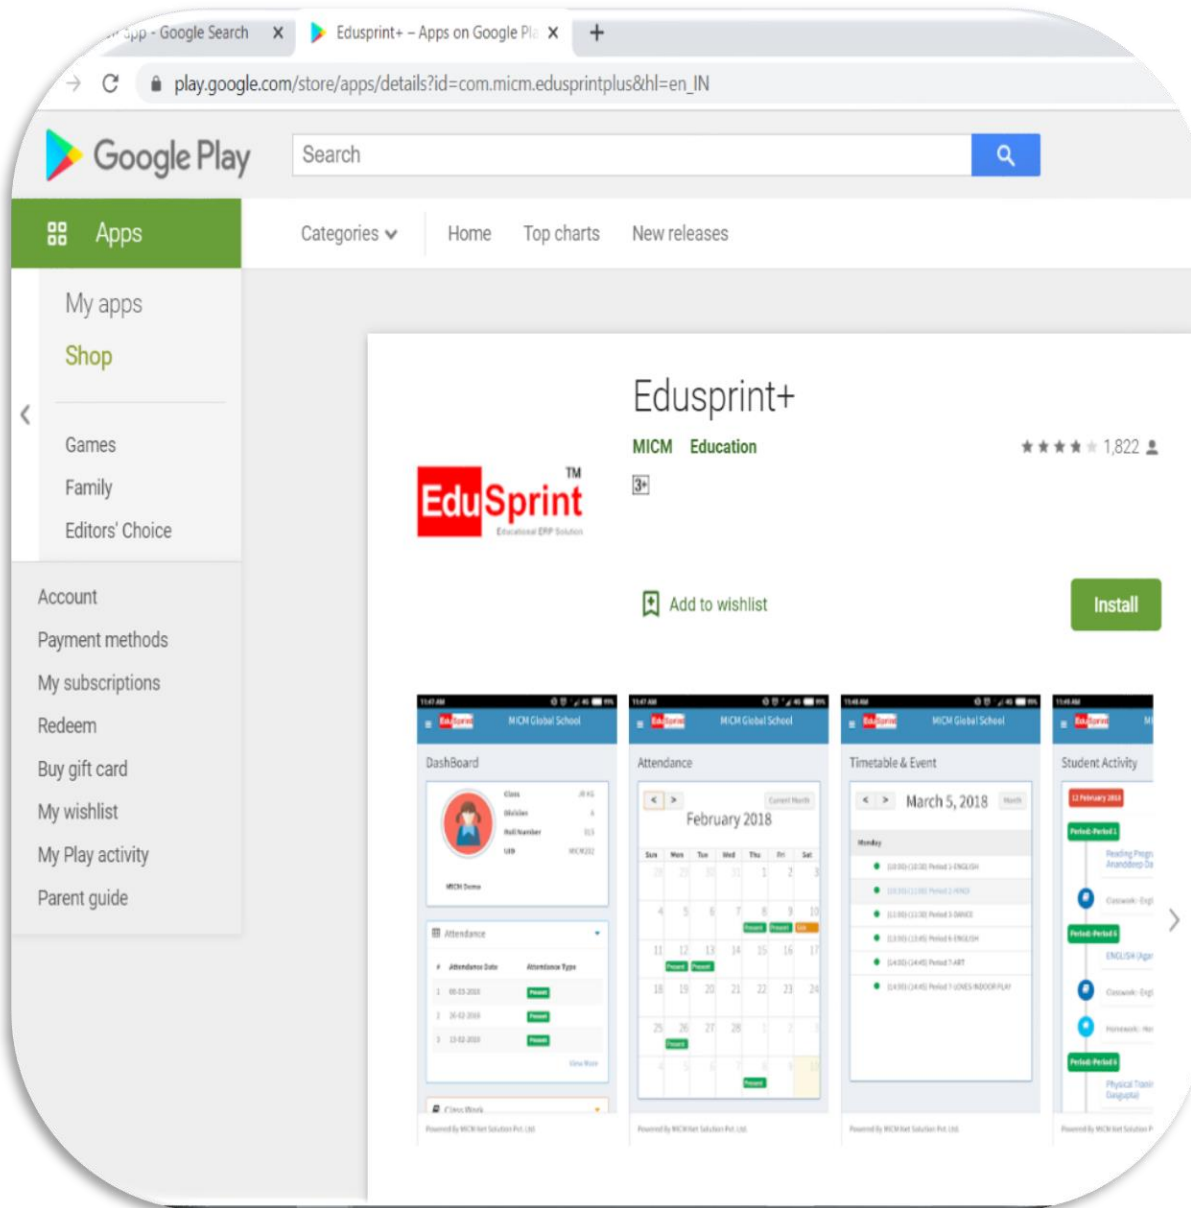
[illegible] app - Google Search ×
Edusprint+ – Apps on Google Pl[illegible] ×
+

play.google.com/store/apps/details?id=com.micm.edusprintplus&hl=en_IN

Google Play
Search

Apps
Categories
Home
Top charts
New releases

My apps
Shop

Games
Family
Editors' Choice

Account
Payment methods
My subscriptions
Redeem
Buy gift card
My wishlist
My Play activity
Parent guide

EduSprint TM
Educational ERP Solution

Edusprint+
MICM Education
1,822
3+

Add to wishlist
Install

MICM Global School
DashBoard
MICM Demo
Attendance

MICM Global School
Attendance
February 2018

MICM Global School
Timetable & Event
March 5, 2018

Student Activity